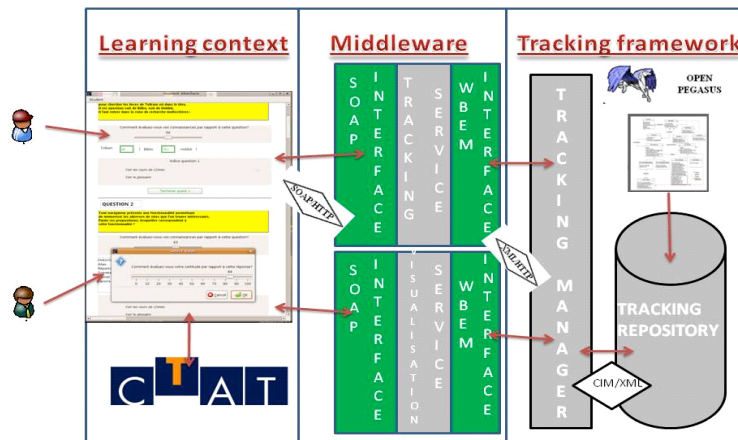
Learning context

Middleware

Tracking framework

SOAP INTERFACE

TRACKING SERVICE

WBEM INTERFACE

SOAP/HTTP

SOAP INTERFACE

VISUALISATION SERVICE

WBEM INTERFACE

XML/HTTP

TRACKING MANAGER

OPEN PEGASUS

TRACKING REPOSITORY

CIM/XML

QUESTION 2

CTAT

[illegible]